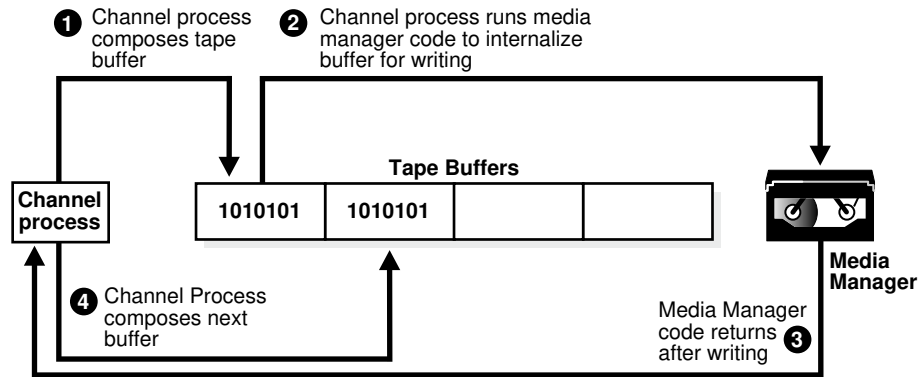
1 Channel process composes tape buffer

2 Channel process runs media manager code to internalize buffer for writing

Tape Buffers

Channel process

| 1010101 | 1010101 | | |
|---|---|---|---|

Media Manager

4 Channel Process composes next buffer

Media Manager code returns after writing 3